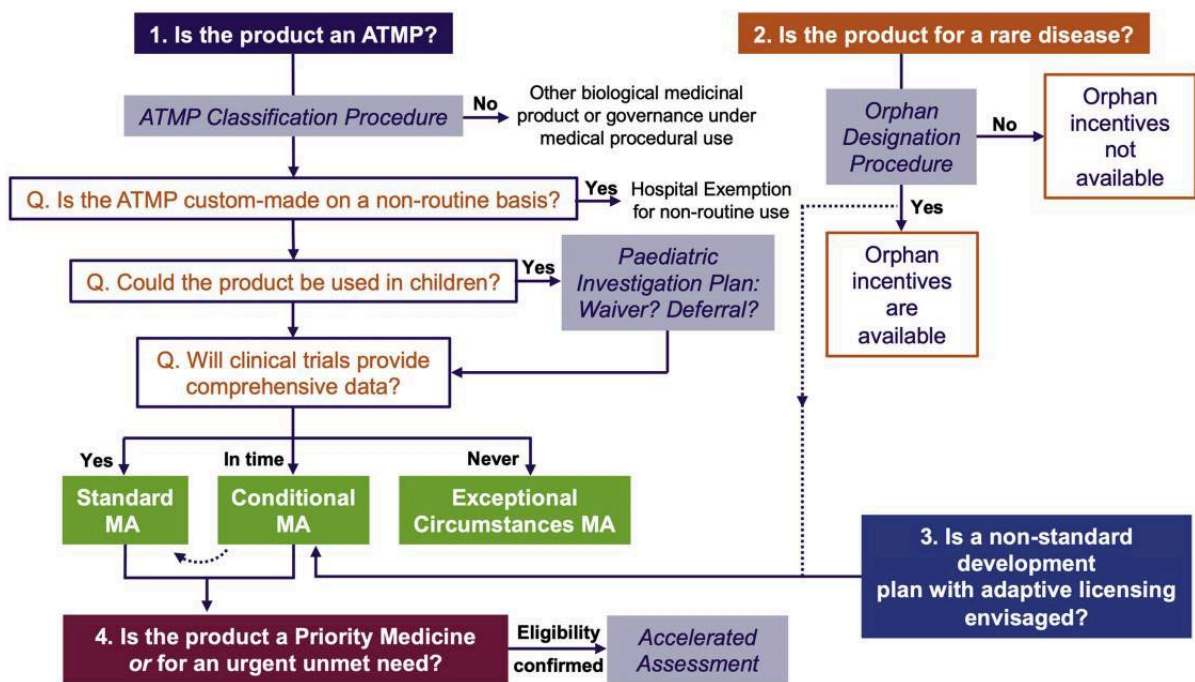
1. Is the product an ATMP?

ATMP Classification Procedure

No

Other biological medicinal product or governance under medical procedural use

Q. Is the ATMP custom-made on a non-routine basis?

Yes

Hospital Exemption for non-routine use

Q. Could the product be used in children?

Yes

Paediatric Investigation Plan: Waiver? Deferral?

Q. Will clinical trials provide comprehensive data?

Yes

In time

Never

Standard MA

Conditional MA

Exceptional Circumstances MA

2. Is the product for a rare disease?

Orphan Designation Procedure

No

Orphan incentives not available

Yes

Orphan incentives are available

3. Is a non-standard development plan with adaptive licensing envisaged?

4. Is the product a Priority Medicine *or* for an urgent unmet need?

Eligibility confirmed

Accelerated Assessment